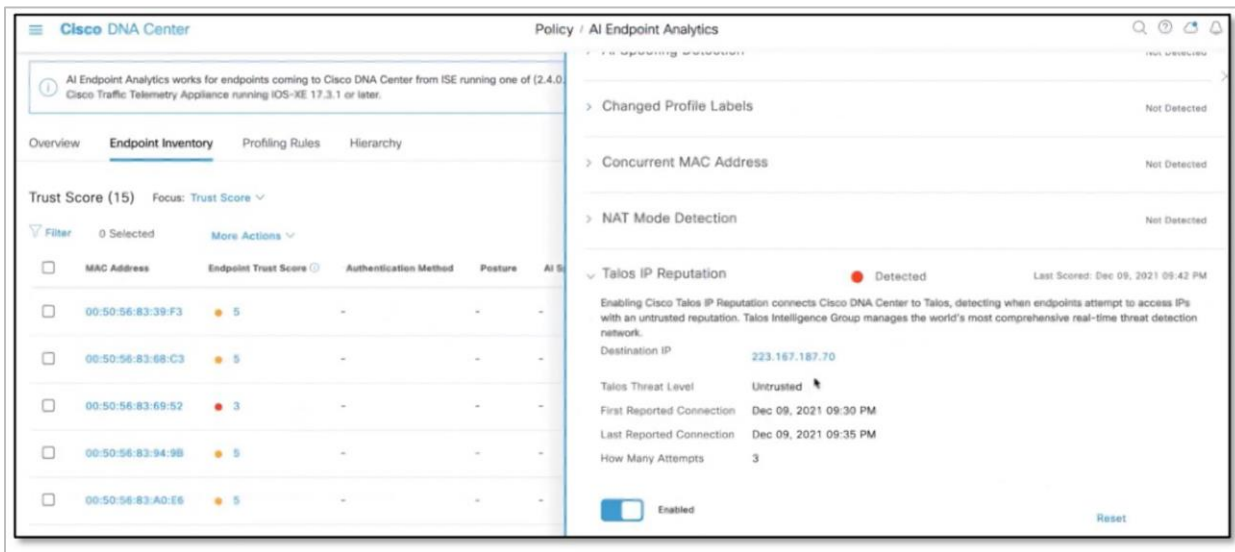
Cisco DNA Center

Policy / AI Endpoint Analytics

AI Endpoint Analytics works for endpoints coming to Cisco DNA Center from ISE running one of (2.4.0. Cisco Traffic Telemetry Appliance running IOS-XE 17.3.1 or later.

Overview Endpoint Inventory Profiling Rules Hierarchy

Trust Score (15) Focus: Trust Score

Filter 0 Selected More Actions

| | MAC Address | Endpoint Trust Score | Authentication Method | Posture | AI S |
|---|---|---|---|---|---|
| | 00:50:56:83:39:F3 | 5 | - | - | - |
| | 00:50:56:83:68:C3 | 5 | - | - | - |
| | 00:50:56:83:69:52 | 3 | - | - | - |
| | 00:50:56:83:94:9B | 5 | - | - | - |
| | 00:50:56:83:A0:E6 | 5 | - | - | - |

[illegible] Not Detected

Changed Profile Labels Not Detected

Concurrent MAC Address Not Detected

NAT Mode Detection Not Detected

Talos IP Reputation Detected Last Scored: Dec 09, 2021 09:42 PM

Enabling Cisco Talos IP Reputation connects Cisco DNA Center to Talos, detecting when endpoints attempt to access IPs with an untrusted reputation. Talos Intelligence Group manages the world's most comprehensive real-time threat detection network.

Destination IP 223.167.187.70

Talos Threat Level Untrusted

First Reported Connection Dec 09, 2021 09:30 PM

Last Reported Connection Dec 09, 2021 09:35 PM

How Many Attempts 3

Enabled

Reset